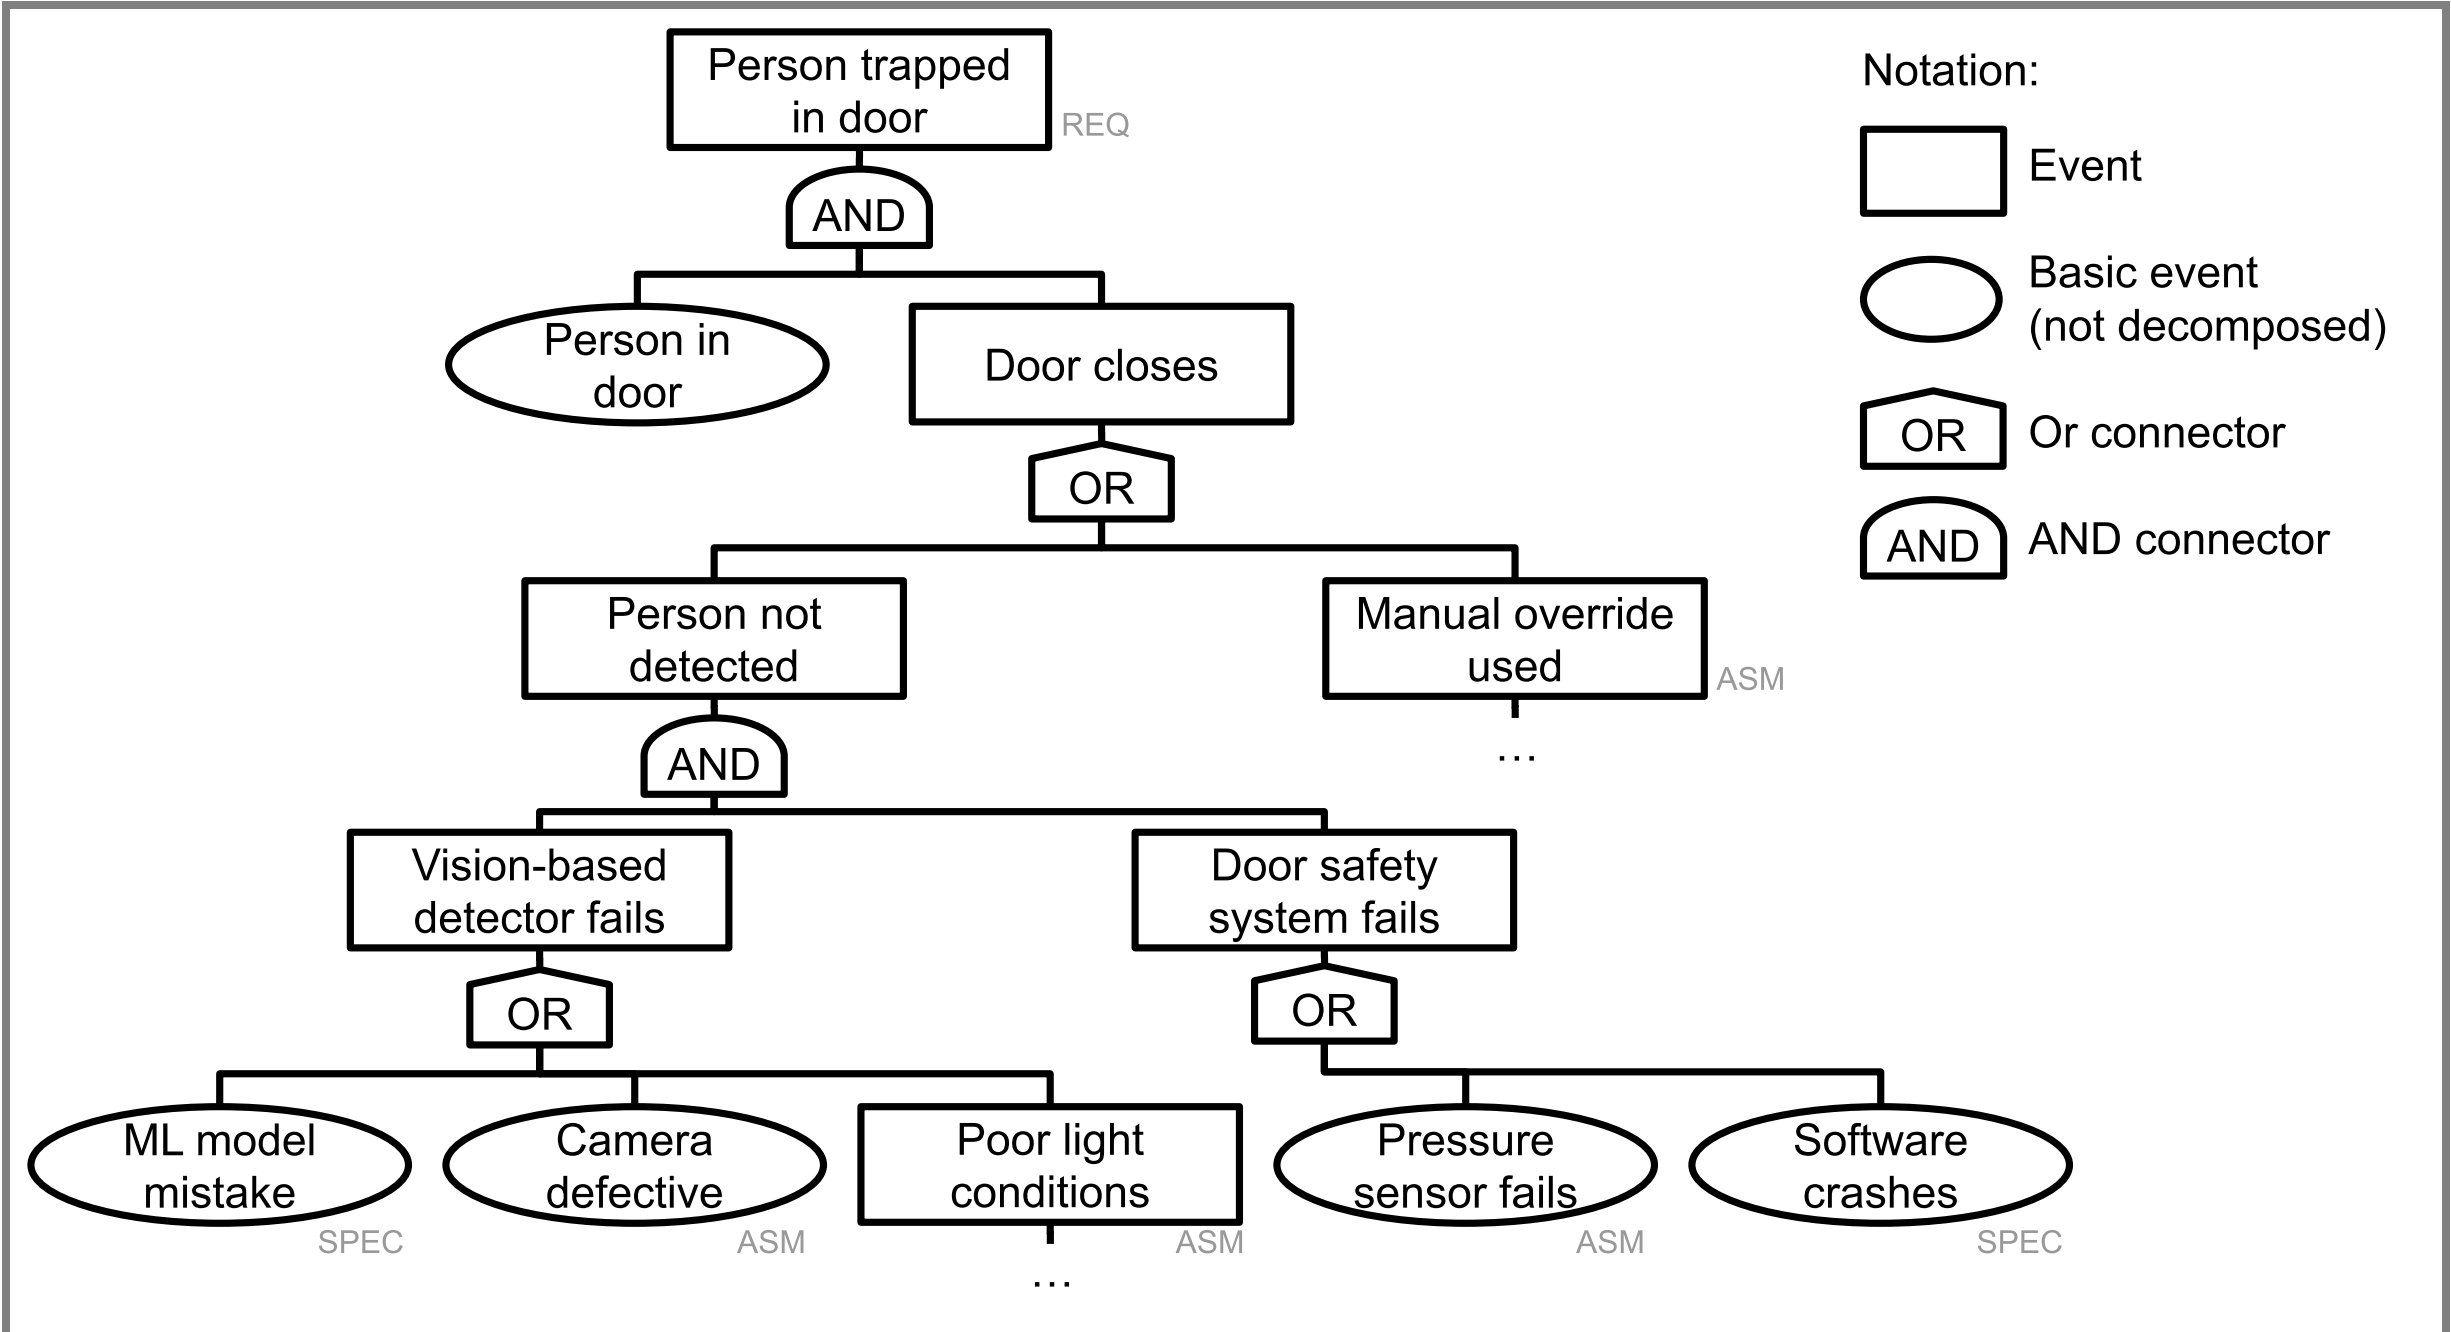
Person trapped in door
REQ

AND

Person in door

Door closes

OR

Person not detected

Manual override used
ASM

...

AND

Vision-based detector fails

Door safety system fails

OR

OR

ML model mistake
SPEC

Camera defective
ASM

Poor light conditions
ASM

...

Pressure sensor fails
ASM

Software crashes
SPEC

Notation:

Event

Basic event (not decomposed)

OR
Or connector

AND
AND connector